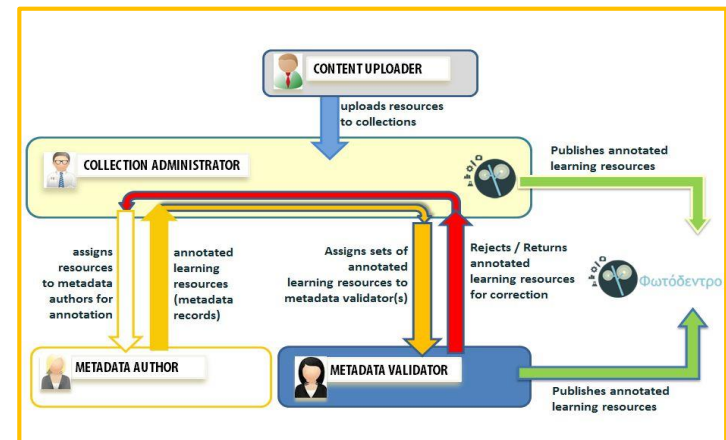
CONTENT UPLOADER

uploads resources to collections

COLLECTION ADMINISTRATOR

Publishes annotated learning resources

assigns resources to metadata authors for annotation

annotated learning resources (metadata records)

Assigns sets of annotated learning resources to metadata validator(s)

Rejects / Returns annotated learning resources for correction

Φωτόδεντρο

METADATA AUTHOR

METADATA VALIDATOR

Publishes annotated learning resources